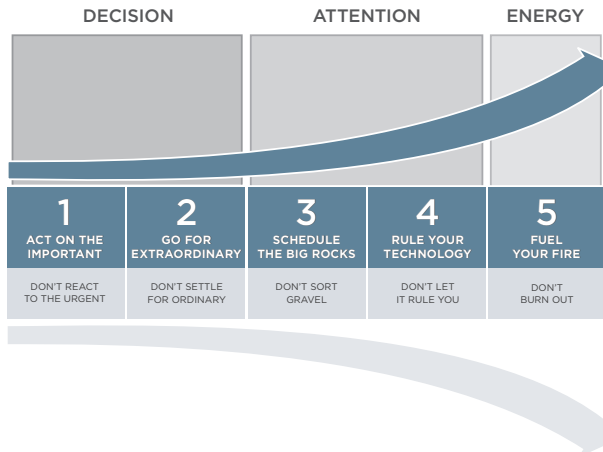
DECISION

ATTENTION

ENERGY

| 1 ACT ON THE IMPORTANT | 2 GO FOR EXTRAORDINARY | 3 SCHEDULE THE BIG ROCKS | 4 RULE YOUR TECHNOLOGY | 5 FUEL YOUR FIRE |
|---|---|---|---|---|
| DON'T REACT TO THE URGENT | DON'T SETTLE FOR ORDINARY | DON'T SORT GRAVEL | DON'T LET IT RULE YOU | DON'T BURN OUT |